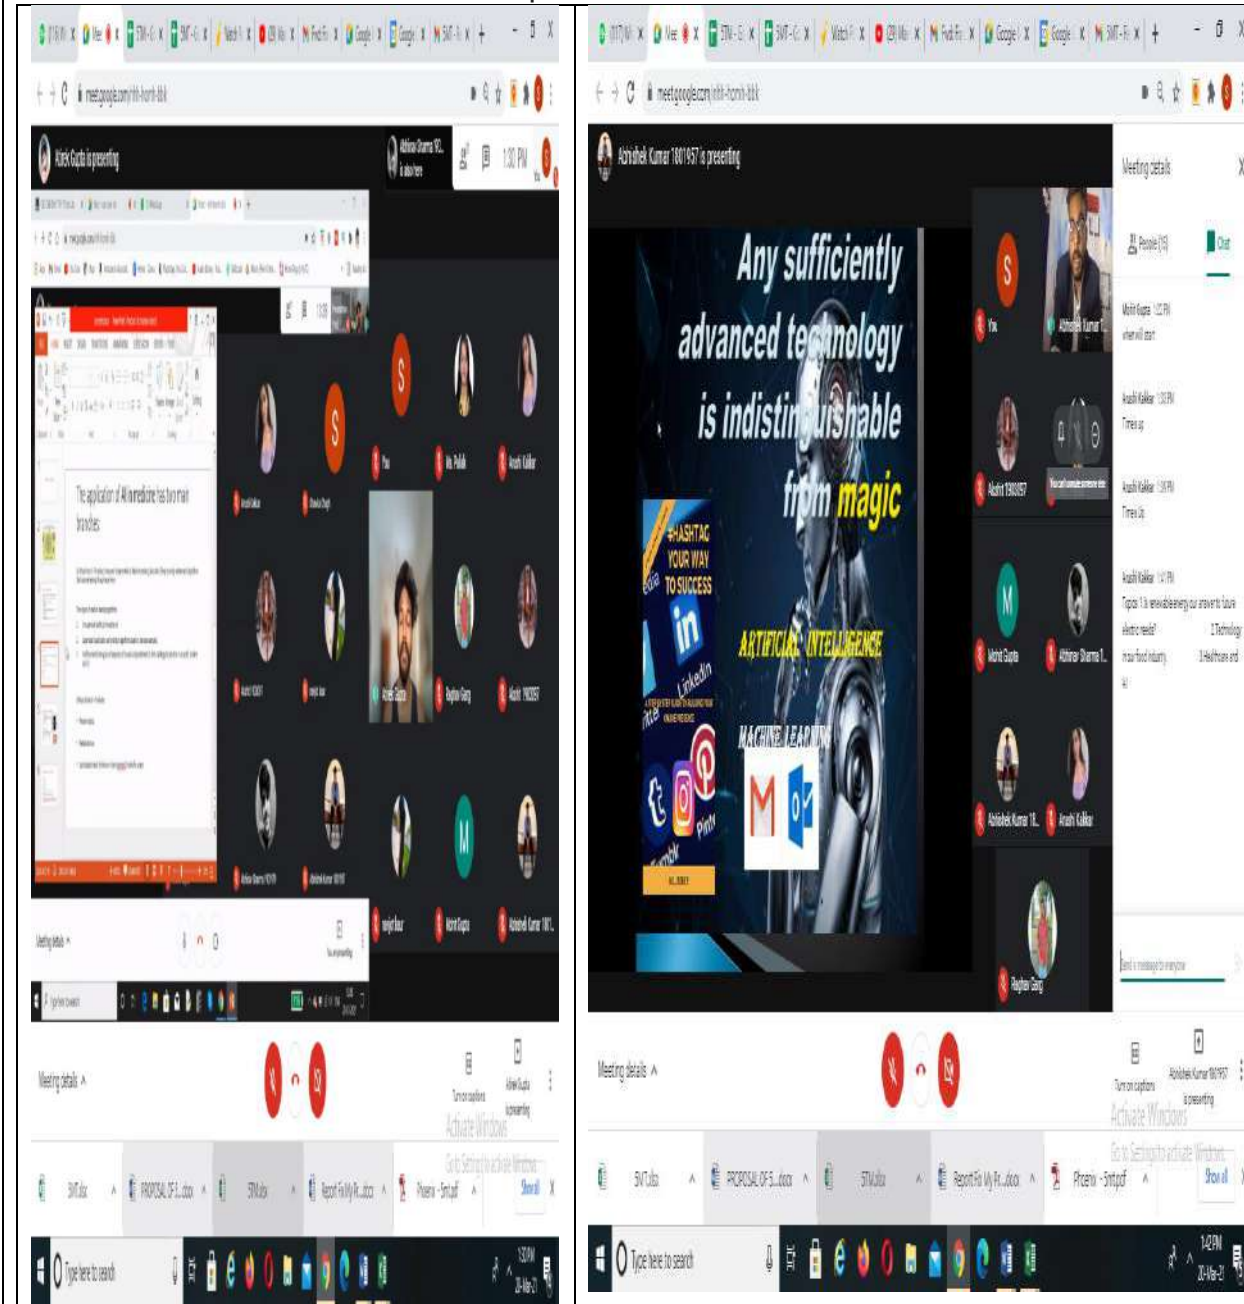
meet.google.com/nhh-hornh-bbk

Kirtek Gupta is presenting

1:30 PM

The application of AI in medicine has two main branches:

Meeting details ^

Turn on captions

Activate Windows
Go to Settings to activate Windows.

SMT.docx

PROPOSAL OF S...docx

STM.docx

Report File My Fi...docx

Phoenix - Smt.pdf

Show all

Type here to search

meet.google.com/nhh-hornh-bbk

Abhishek Kumar 1801957 is presenting

Any sufficiently advanced technology is indistinguishable from magic

#HASHTAG YOUR WAY TO SUCCESS

Linkedin

ARTIFICIAL INTELLIGENCE

MACHINE LEARNING

You

Abhishek Kumar 1...

Aadrit 1801957

Mohit Gupta

Abhinav Sharma 1...

Abhishek Kumar 1...

Anushi Kalkar

Raghav Garg

Meeting details

People (15)

Chat

Mohit Gupta 1:22 PM
when will start

Anushi Kalkar 1:30 PM
Times up

Anushi Kalkar 1:30 PM
Times Up

Anushi Kalkar 1:41 PM
Topics 1. Is renewable energy our answer to future electric needs? 2. Technology in a food industry 3. Healthcare and AI

Send a message to everyone

Meeting details ^

Turn on captions

Abhishek Kumar 1801957 is presenting

Activate Windows
Go to Settings to activate Windows.

SMT.docx

PROPOSAL OF S...docx

STM.docx

Report File My Fi...docx

Phoenix - Smt.pdf

Show all

Type here to search

1:42 PM
20-Mar-21